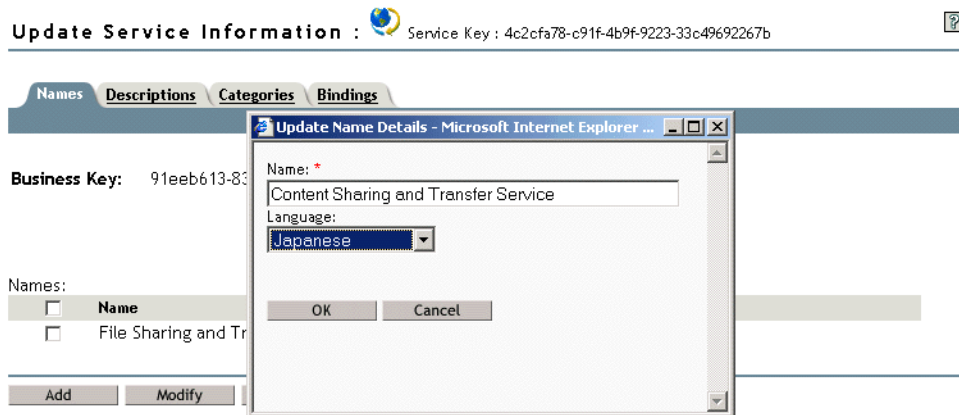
Update Service Information : Service Key : 4c2cfa78-c91f-4b9f-9223-33c49692267b

?

Names | Descriptions | Categories | Bindings

Business Key: 91eeb613-83

Names:

| | Name |
|---|---|
| ☐ | File Sharing and Tr |

Add | Modify

Update Name Details - Microsoft Internet Explorer ...

Name: *

Content Sharing and Transfer Service

Language:

Japanese

OK | Cancel